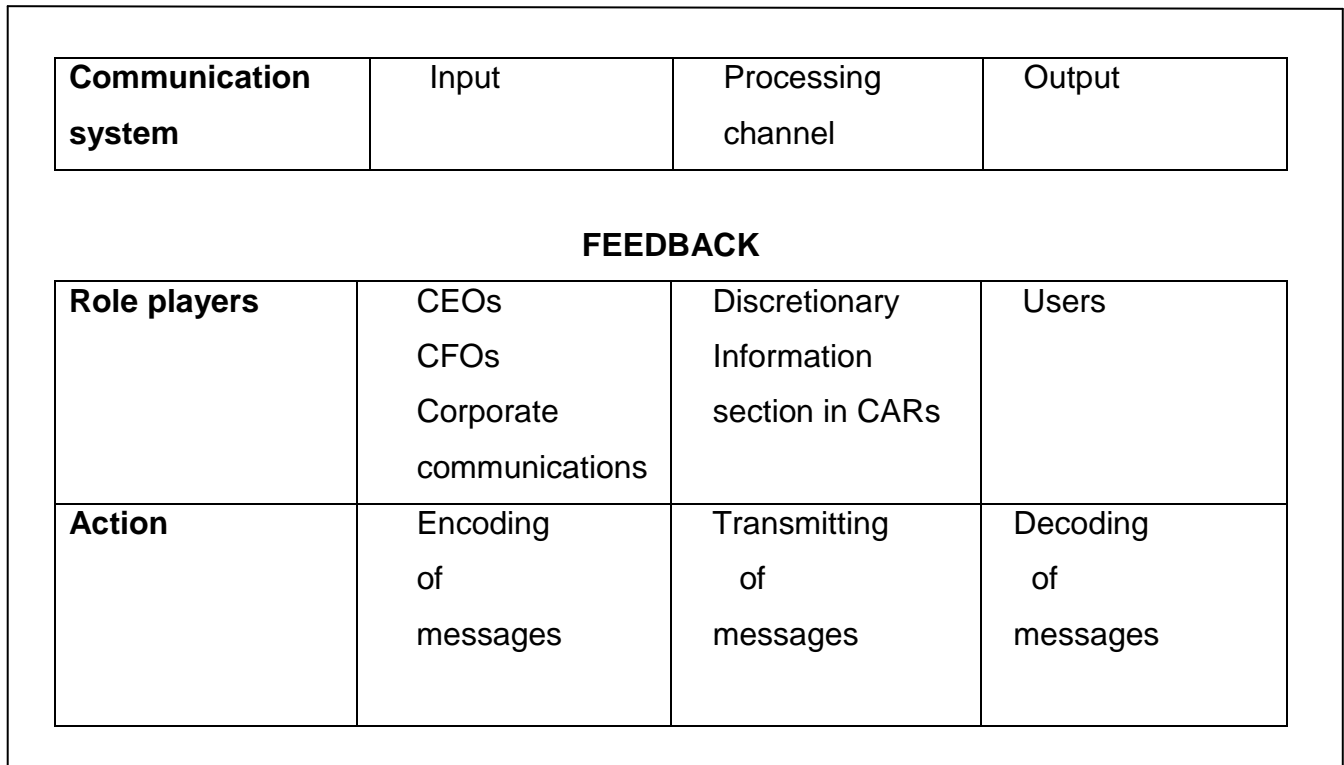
| Communication system | Input | Processing channel | Output |
|---|---|---|---|

FEEDBACK

| Role players | CEOs CFOs Corporate communications | Discretionary Information section in CARs | Users |
|---|---|---|---|
| Action | Encoding of messages | Transmitting of messages | Decoding of messages |